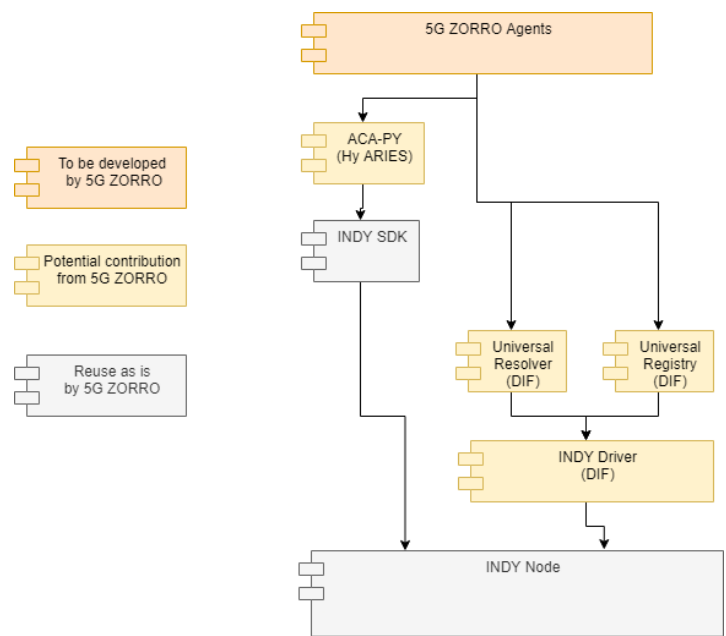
To be developed by 5G ZORRO

Potential contribution from 5G ZORRO

Reuse as is by 5G ZORRO

5G ZORRO Agents

ACA-PY (Hy ARIES)

INDY SDK

Universal Resolver (DIF)

Universal Registry (DIF)

INDY Driver (DIF)

INDY Node